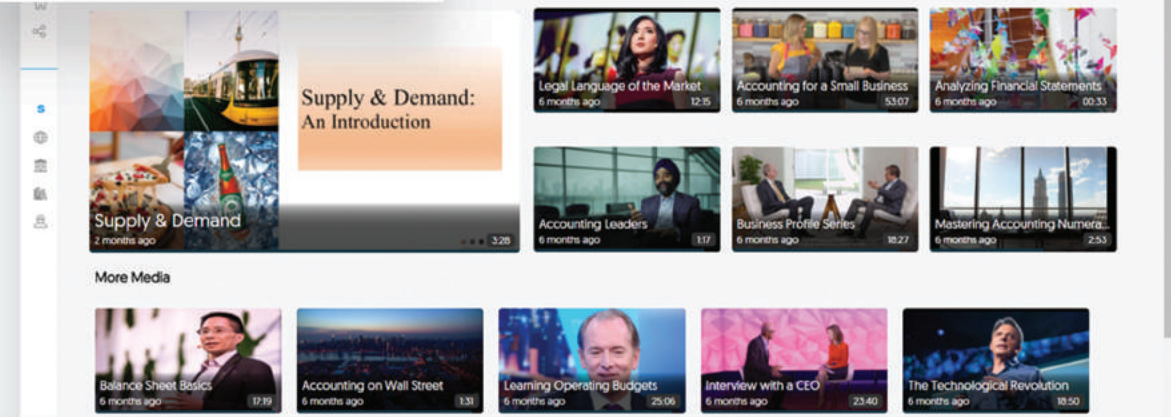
Supply & Demand:
An Introduction

Supply & Demand
2 months ago
3:28

Legal Language of the Market
6 months ago
12:15

Accounting for a Small Business
6 months ago
53:07

Analyzing Financial Statements
6 months ago
00:33

Accounting Leaders
6 months ago
1:17

Business Profile Series
6 months ago
18:27

Mastering Accounting Numera...
6 months ago
2:53

More Media

Balance Sheet Basics
6 months ago
17:19

Accounting on Wall Street
6 months ago
1:31

Learning Operating Budgets
6 months ago
25:06

Interview with a CEO
6 months ago
23:40

The Technological Revolution
6 months ago
18:50